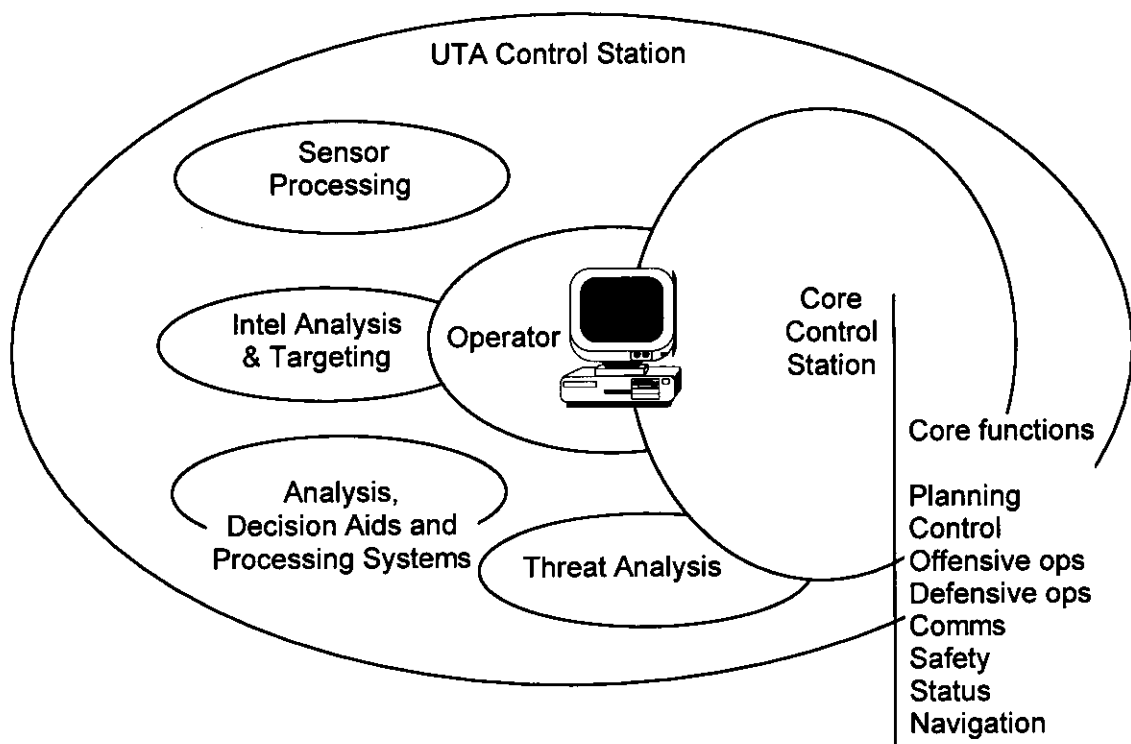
UTA Control Station

Sensor Processing

Intel Analysis & Targeting

Operator

Core Control Station

Core functions

Analysis, Decision Aids and Processing Systems

Threat Analysis

Planning
Control
Offensive ops
Defensive ops
Comms
Safety
Status
Navigation